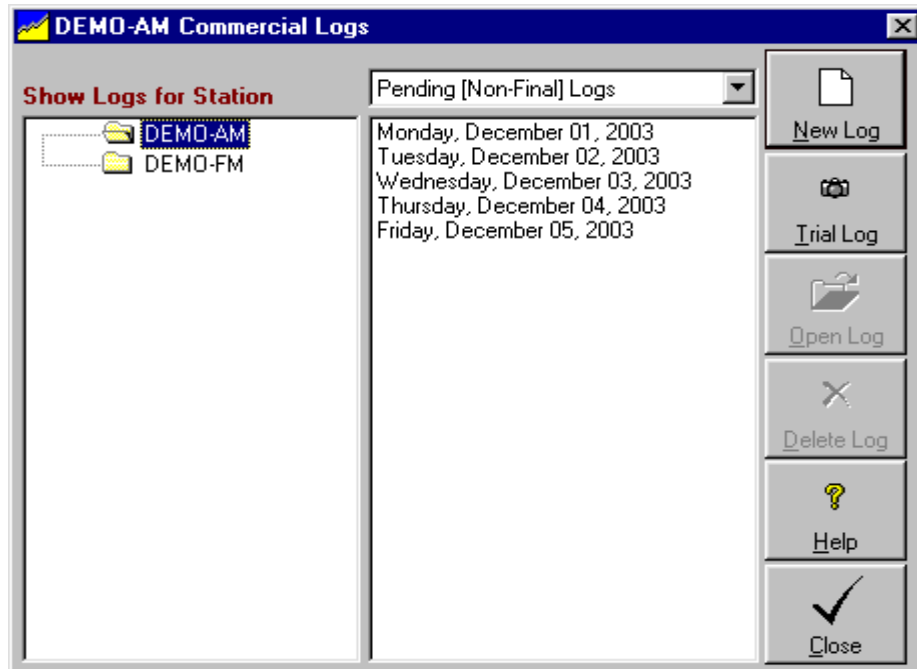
DEMO-AM Commercial Logs

Show Logs for Station

DEMO-AM
DEMO-FM

Pending [Non-Final] Logs

Monday, December 01, 2003
Tuesday, December 02, 2003
Wednesday, December 03, 2003
Thursday, December 04, 2003
Friday, December 05, 2003

New Log

Trial Log

Open Log

Delete Log

Help

Close